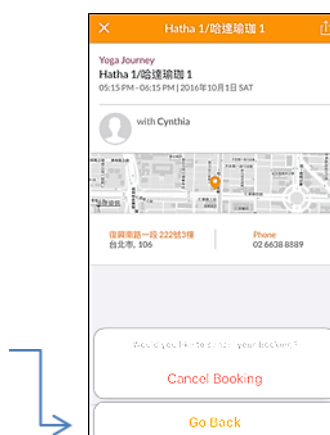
Hatha 1/哈達瑜珈 1

Yoga Journey
Hatha 1/哈達瑜珈 1
05:15 PM - 06:15 PM | 2016年10月1日 SAT

with Cynthia

復興南路一段 222號3樓
台北市, 106

Phone
02 6638 8889

Would you like to cancel your booking?

Cancel Booking

Go Back